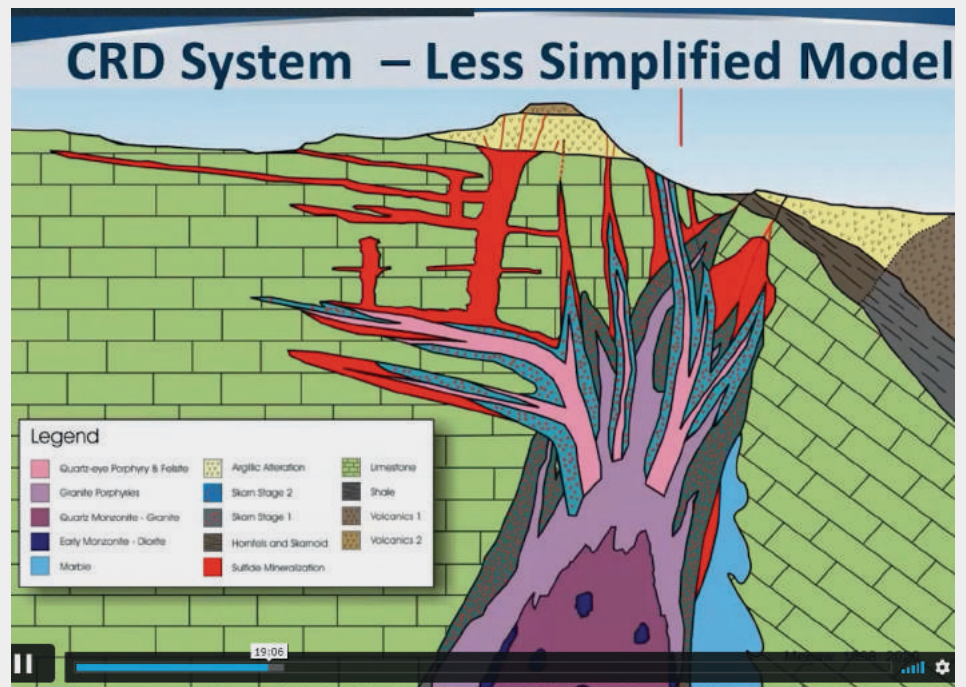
CRD System – Less Simplified Model

Legend

Quartz-eye Porphyry & Felsite
Granite Porphyries
Quartz Monzonite - Granite
Early Monzonite - Diorite
Marble
Argillic Alteration
Skarn Stage 2
Skarn Stage 1
Hornfels and Skarnoid
Sulfide Mineralization
Limestone
Shale
Volcanics 1
Volcanics 2

19:06

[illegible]